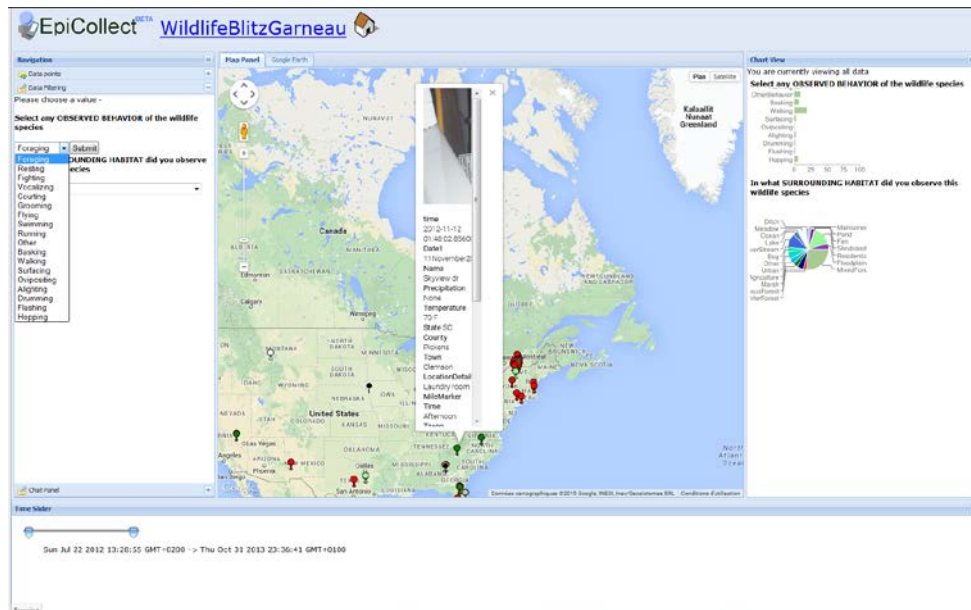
EpiCollect BETA WildlifeBlitzGarneau

Navigation

Data points

Data Filtering

Please choose a value -

Select any OBSERVED BEHAVIOR of the wildlife species

Foraging Submit

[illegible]ROUNDING HABITAT did you observe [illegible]pecies

Foraging
Resting
Fighting
Vocalizing
Courting
Grooming
Flying
Swimming
Running
Other
Basking
Walking
Surfacing
Ovipositing
Alighting
Drumming
Flushing
Hopping

Chart Panel

Plain Panel Google Earth

Plan Satellite

time
2012-11-12
01:48:02.8560
Date!
11November2
Name
Skyview-3r
Precipitation
None
Temperature
70 F
State SC
County
Pickens
Town
Clemson
LocationDetail
Laundry room
MileMarker
Time
Afternoon

Kalaallit Nunaat Greenland

Canada

United States

Chart View

You are currently viewing all data

Select any OBSERVED BEHAVIOR of the wildlife species

OtherBehavior
Basking
Walking
Surfacing
Ovipositing
Alighting
Drumming
Flushing
Hopping

0 25 50 75 100

In what SURROUNDING HABITAT did you observe this wildlife species

Ditch
Meadow
Ocean
Lake
Stream
Bog
Other
Urban
Agriculture
Marsh
Forest
Forest

Mainstone
Pond
Fen
Shrubland
Residents
Floodplain
MixedFore

Données cartographiques ©2015 Google, INEGI, Inav/Geosistemas SRL Conditions d'utilisation

Time Slider

Sun Jul 22 2012 13:20:55 GMT+0200 -> Thu Oct 31 2013 23:36:41 GMT+0100